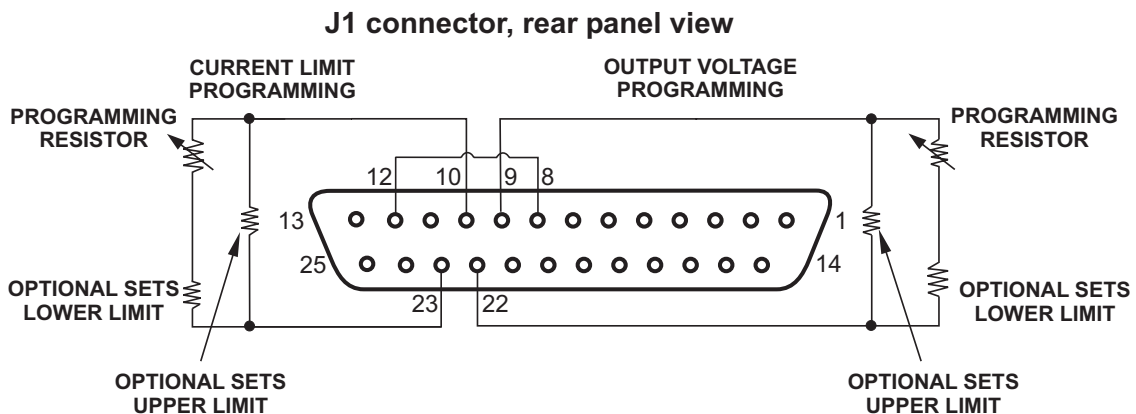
J1 connector, rear panel view

CURRENT LIMIT PROGRAMMING

OUTPUT VOLTAGE PROGRAMMING

PROGRAMMING RESISTOR

PROGRAMMING RESISTOR

12

10

9

8

13

1

25

14

23

22

OPTIONAL SETS LOWER LIMIT

OPTIONAL SETS LOWER LIMIT

OPTIONAL SETS UPPER LIMIT

OPTIONAL SETS UPPER LIMIT